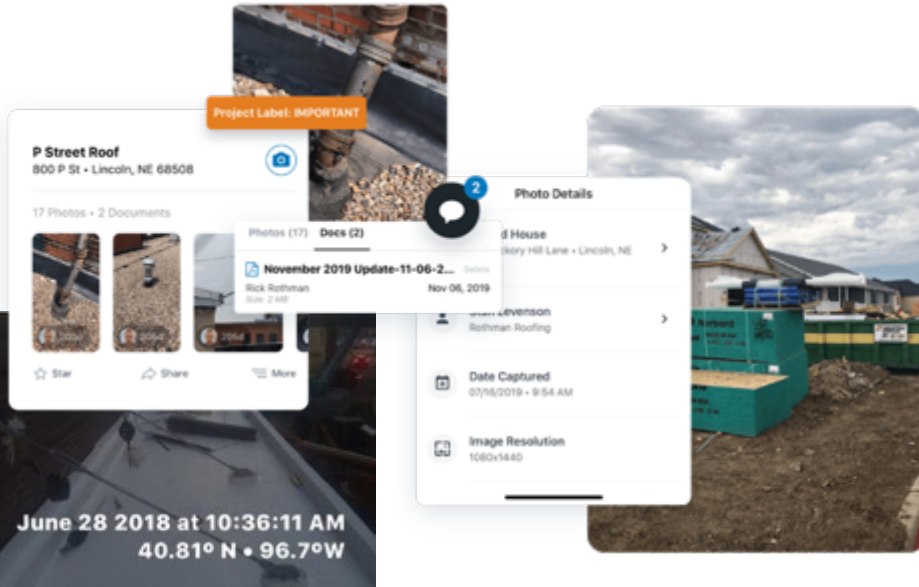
Project Label: IMPORTANT

P Street Roof
800 P St • Lincoln, NE 68508

17 Photos • 2 Documents

Star
Share
More

Photos (17)
Docs (2)

November 2019 Update-11-06-2...
Delete
Rick Rothman
Size: 2 MB
Nov 06, 2019

2

Photo Details

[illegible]d House
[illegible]ckory Hill Lane • Lincoln, NE

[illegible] Levenson
Rothman Roofing

Date Captured
07/16/2019 • 9:54 AM

Image Resolution
1080x1440

June 28 2018 at 10:36:11 AM
40.81º N • 96.7ºW